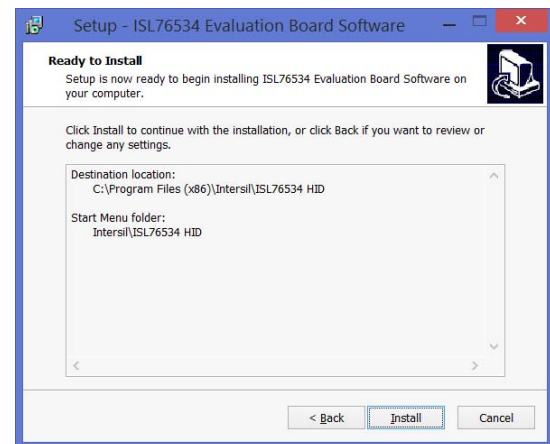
Setup - ISL76534 Evaluation Board Software

Ready to Install

Setup is now ready to begin installing ISL76534 Evaluation Board Software on your computer.

Click Install to continue with the installation, or click Back if you want to review or change any settings.

Destination location:
C:\Program Files (x86)\Intersil\ISL76534 HID

Start Menu folder:
Intersil\ISL76534 HID

< Back

Install

Cancel